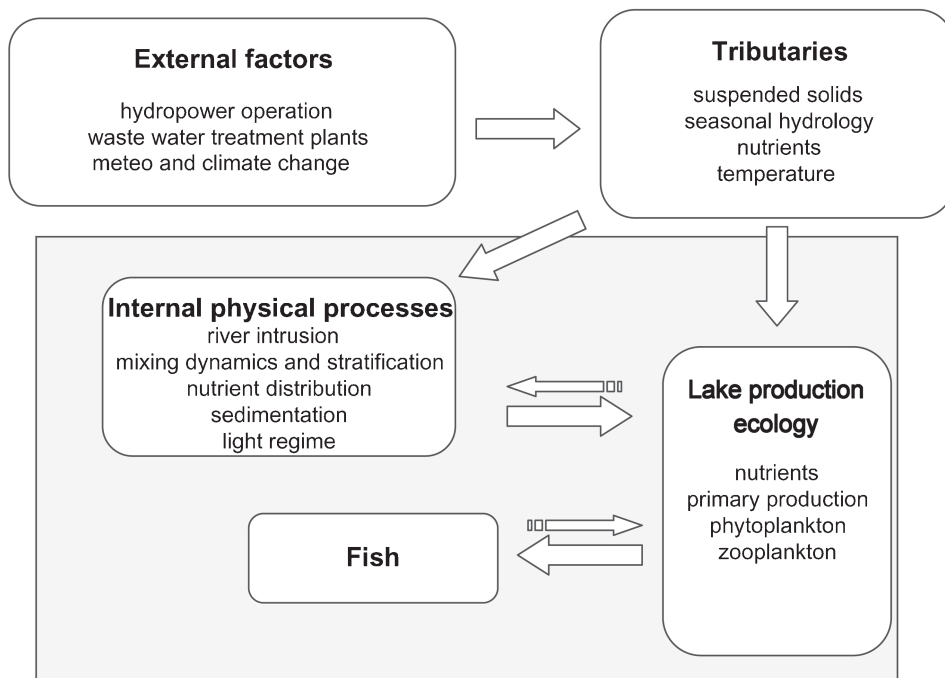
External factors

hydropower operation
waste water treatment plants
meteo and climate change

Tributaries

suspended solids
seasonal hydrology
nutrients
temperature

Internal physical processes
river intrusion
mixing dynamics and stratification
nutrient distribution
sedimentation
light regime

Lake production ecology

nutrients
primary production
phytoplankton
zooplankton

Fish